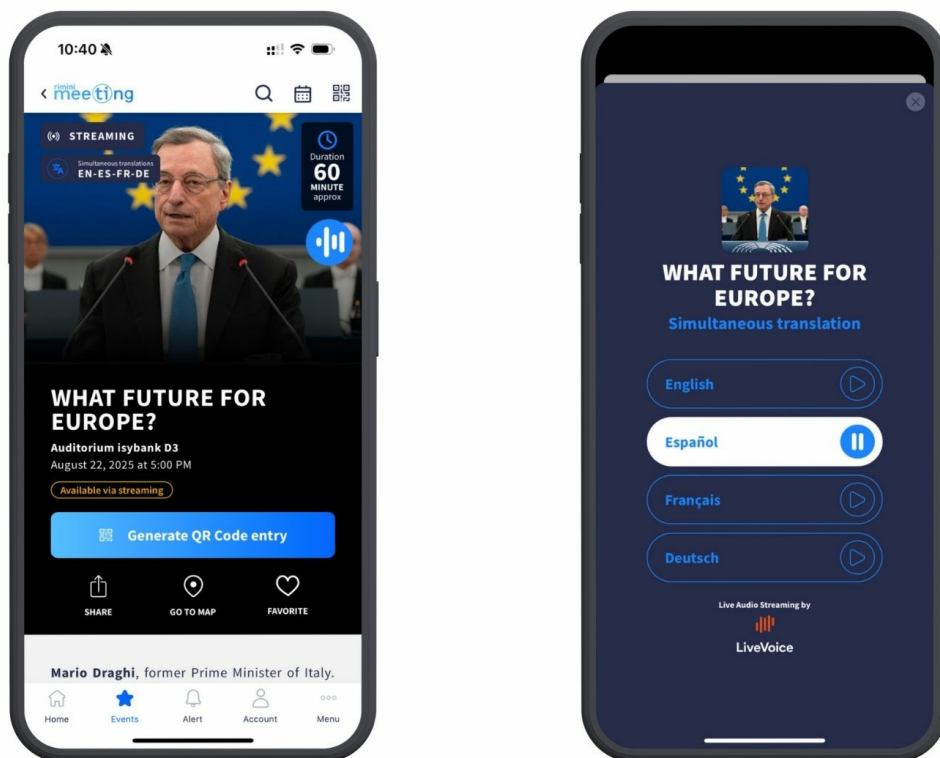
10:40

rimini meeting

STREAMING

Simultaneous translations
EN-ES-FR-DE

Duration
60
MINUTE
approx

WHAT FUTURE FOR EUROPE?

Auditorium isybank D3
August 22, 2025 at 5:00 PM

Available via streaming

Generate QR Code entry

SHARE
GO TO MAP
FAVORITE

Mario Draghi, former Prime Minister of Italy.

Home
Events
Alert
Account
Menu

WHAT FUTURE FOR EUROPE?
Simultaneous translation

English
Español
Français
Deutsch

Live Audio Streaming by
LiveVoice